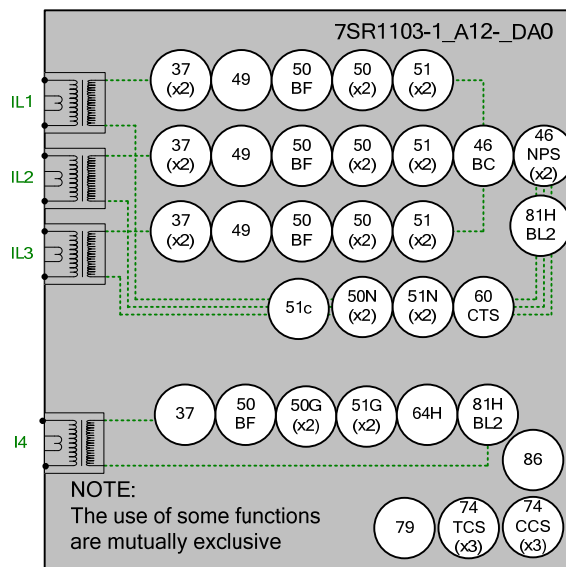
7SR1103-1_A12-_DA0

IL1
37 (x2)
49
50 BF
50 (x2)
51 (x2)

IL2
37 (x2)
49
50 BF
50 (x2)
51 (x2)
46 BC
46 NPS (x2)

IL3
37 (x2)
49
50 BF
50 (x2)
51 (x2)
81H BL2

51c
50N (x2)
51N (x2)
60 CTS

I4
37
50 BF
50G (x2)
51G (x2)
64H
81H BL2

86

NOTE:
The use of some functions are mutually exclusive

79
74 TCS (x3)
74 CCS (x3)